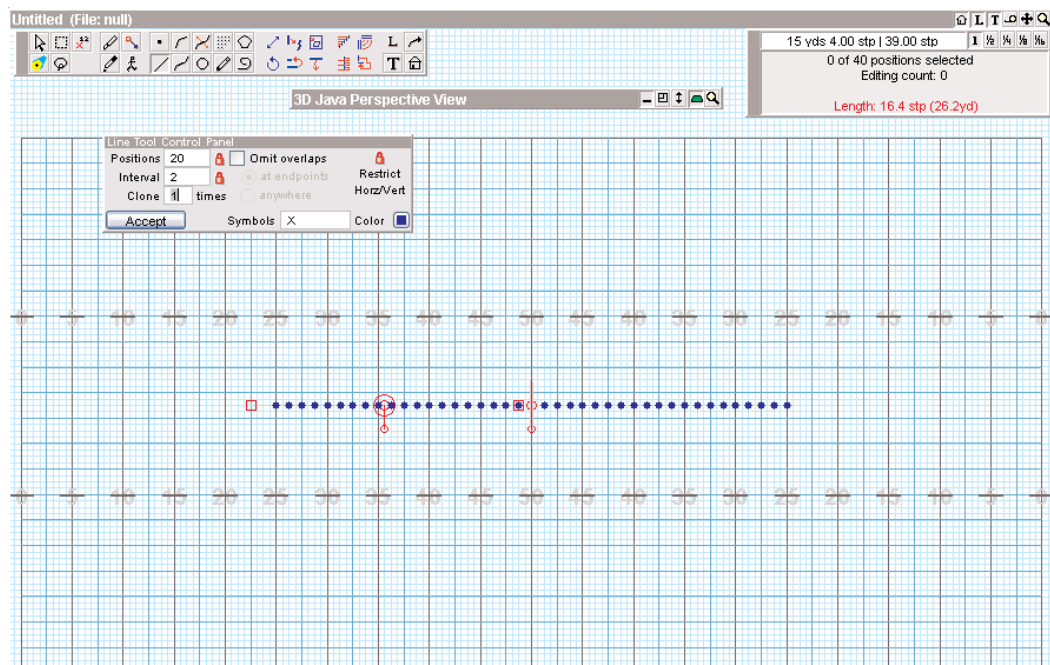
Untitled (File: null)

15 yds 4.00 stp | 39.00 stp

0 of 40 positions selected
Editing count: 0

Length: 16.4 stp (26.2yd)

3D Java Perspective View

Line Tool Control Panel
Positions 20
Omit overlaps
Interval 2
at endpoints
Restrict
Clone 1 times
anywhere
Horz/Vert
Accept
Symbols X
Color

0 5 10 15 20 25 30 35 40 45 50 45 40 35 30 25 20 15 10 5 0

0 5 10 15 20 25 30 35 40 45 50 45 40 35 30 25 20 15 10 5 0